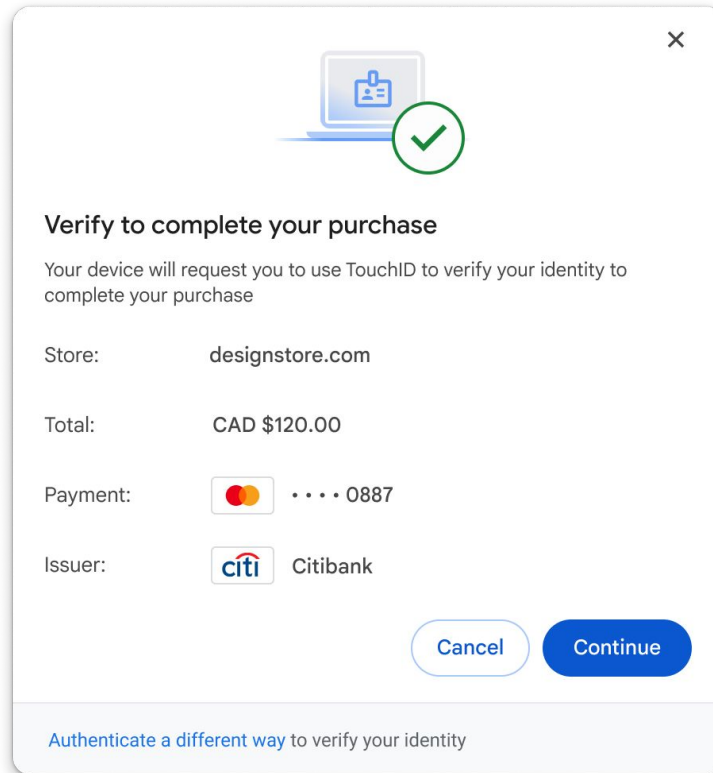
×

Verify to complete your purchase

Your device will request you to use TouchID to verify your identity to complete your purchase

Store: designstore.com

Total: CAD $120.00

Payment: •••• 0887

Issuer: citi Citibank

Cancel Continue

Authenticate a different way to verify your identity